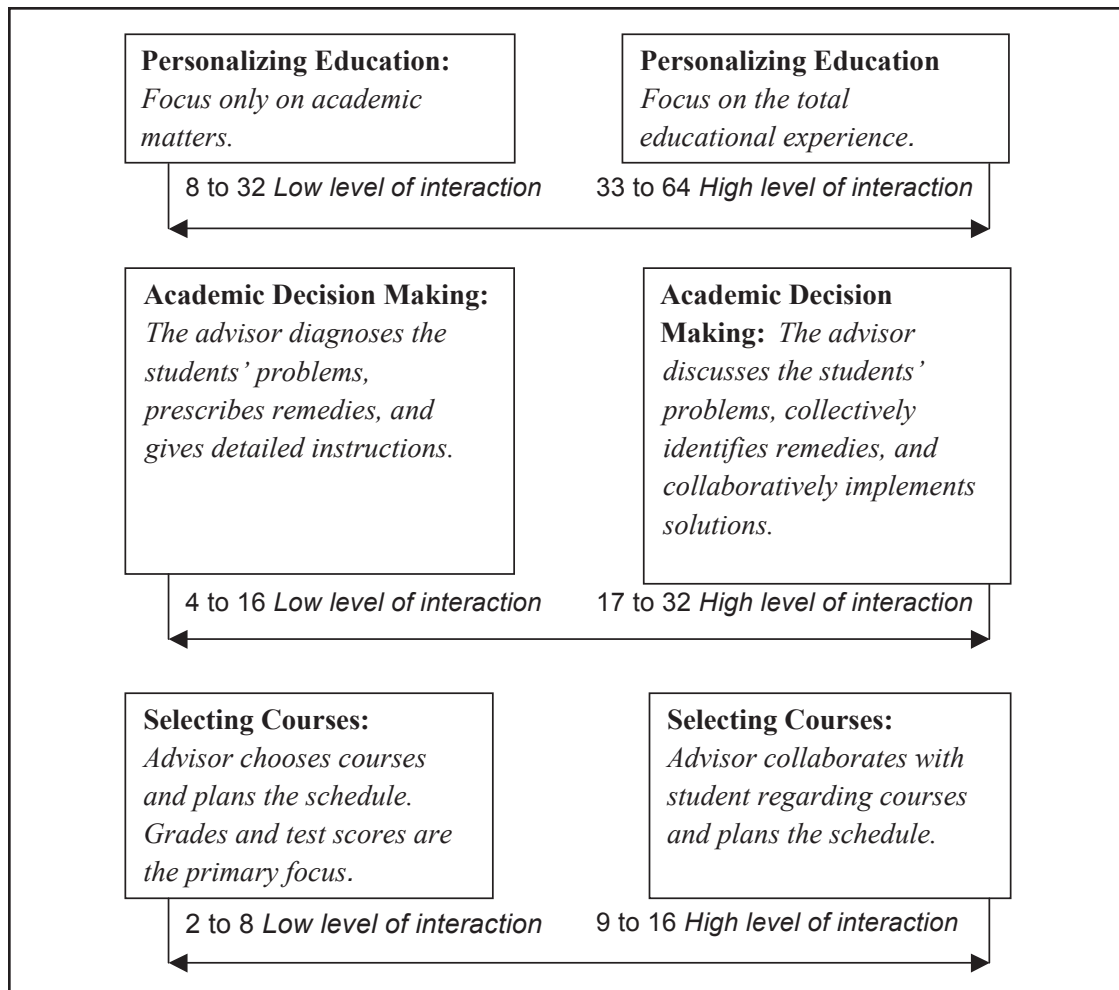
**Personalizing Education:** *Focus only on academic matters.*

**Personalizing Education** *Focus on the total educational experience.*

8 to 32 *Low level of interaction* 33 to 64 *High level of interaction*

**Academic Decision Making:** *The advisor diagnoses the students' problems, prescribes remedies, and gives detailed instructions.*

**Academic Decision Making:** *The advisor discusses the students' problems, collectively identifies remedies, and collaboratively implements solutions.*

4 to 16 *Low level of interaction* 17 to 32 *High level of interaction*

**Selecting Courses:** *Advisor chooses courses and plans the schedule. Grades and test scores are the primary focus.*

**Selecting Courses:** *Advisor collaborates with student regarding courses and plans the schedule.*

2 to 8 *Low level of interaction* 9 to 16 *High level of interaction*